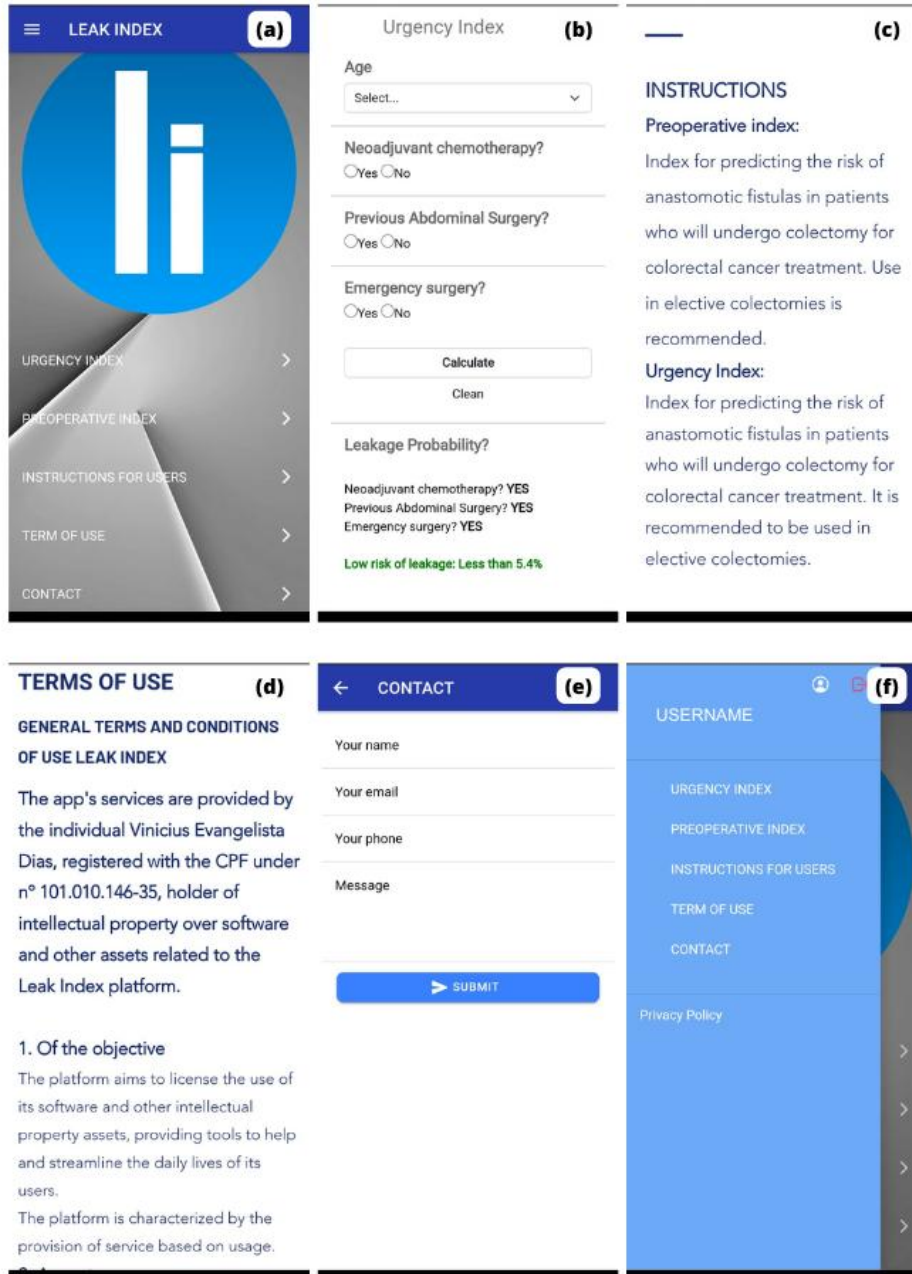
LEAK INDEX (a)

li

URGENCY INDEX

PREOPERATIVE INDEX

INSTRUCTIONS FOR USERS

TERM OF USE

CONTACT

Urgency Index (b)

Age

Select...

Neoadjuvant chemotherapy?
Yes No

Previous Abdominal Surgery?
Yes No

Emergency surgery?
Yes No

Calculate

Clean

Leakage Probability?

Neoadjuvant chemotherapy? YES
Previous Abdominal Surgery? YES
Emergency surgery? YES

Low risk of leakage: Less than 5.4%

(c)

INSTRUCTIONS

Preoperative index:

Index for predicting the risk of anastomotic fistulas in patients who will undergo colectomy for colorectal cancer treatment. Use in elective colectomies is recommended.

Urgency Index:

Index for predicting the risk of anastomotic fistulas in patients who will undergo colectomy for colorectal cancer treatment. It is recommended to be used in elective colectomies.

TERMS OF USE (d)

GENERAL TERMS AND CONDITIONS OF USE LEAK INDEX

The app's services are provided by the individual Vinicius Evangelista Dias, registered with the CPF under n° 101.010.146-35, holder of intellectual property over software and other assets related to the Leak Index platform.

1. Of the objective

The platform aims to license the use of its software and other intellectual property assets, providing tools to help and streamline the daily lives of its users.

The platform is characterized by the provision of service based on usage.

CONTACT (e)

Your name

Your email

Your phone

Message

SUBMIT

(f)

USERNAME

URGENCY INDEX

PREOPERATIVE INDEX

INSTRUCTIONS FOR USERS

TERM OF USE

CONTACT

Privacy Policy